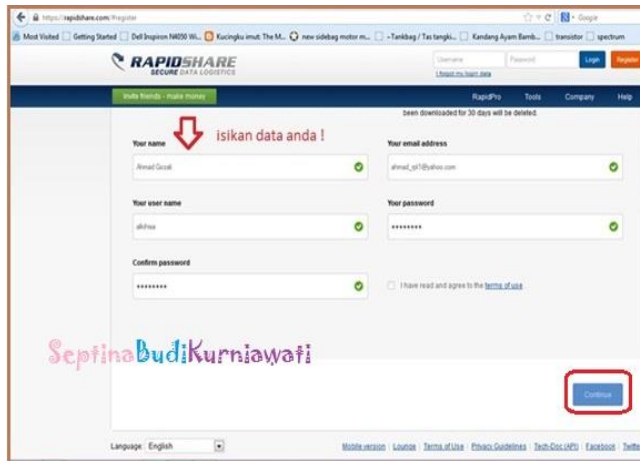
https://rapidshare.com/#!register

Most Visited | Getting Started | Dell Inspiron N4050 Wi... | Kucingku imut: The M... | new sidebag motor m... | ~Tankbag / Tas tangki... | Kandang Ayam Bamb... | transistor | spectrum

Google

RAPIDSHARE
SECURE DATA LOGISTICS

Username | Password | Login | Register

I forgot my login data

Invite friends - make money

RapidPro | Tools | Company | Help

been downloaded for 30 days will be deleted.

isikan data anda !

Your name
Ahmad Gozali

Your email address
ahmad_ql1@yahoo.com

Your user name
alkhisa

Your password
********

Confirm password
********

I have read and agree to the terms of use

SeptinaBudiKurniawati

Continue

Language: English

Mobile version | Lounge | Terms of Use | Privacy Guidelines | Tech-Doc (API) | Facebook | Twitter